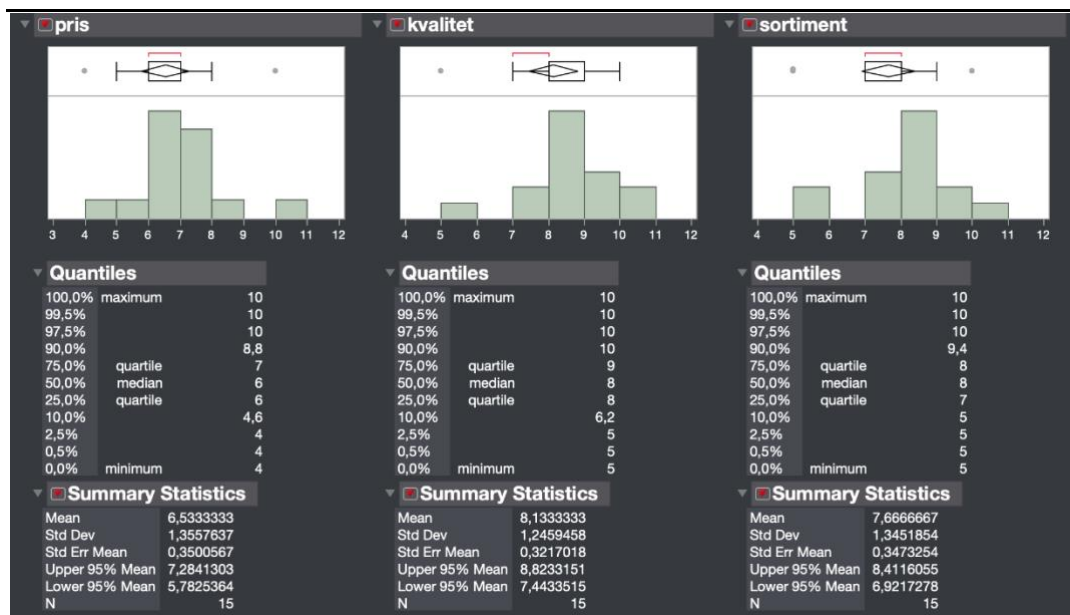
pris

3 4 5 6 7 8 9 10 11 12

Quantiles

| | | |
|---|---|---|
| 100,0% | maximum | 10 |
| 99,5% | | 10 |
| 97,5% | | 10 |
| 90,0% | | 8,8 |
| 75,0% | quartile | 7 |
| 50,0% | median | 6 |
| 25,0% | quartile | 6 |
| 10,0% | | 4,6 |
| 2,5% | | 4 |
| 0,5% | | 4 |
| 0,0% | minimum | 4 |

Summary Statistics

| | |
|---|---|
| Mean | 6,5333333 |
| Std Dev | 1,3557637 |
| Std Err Mean | 0,3500567 |
| Upper 95% Mean | 7,2841303 |
| Lower 95% Mean | 5,7825364 |
| N | 15 |

kvalitet

4 5 6 7 8 9 10 11 12

Quantiles

| | | |
|---|---|---|
| 100,0% | maximum | 10 |
| 99,5% | | 10 |
| 97,5% | | 10 |
| 90,0% | | 10 |
| 75,0% | quartile | 9 |
| 50,0% | median | 8 |
| 25,0% | quartile | 8 |
| 10,0% | | 6,2 |
| 2,5% | | 5 |
| 0,5% | | 5 |
| 0,0% | minimum | 5 |

Summary Statistics

| | |
|---|---|
| Mean | 8,1333333 |
| Std Dev | 1,2459458 |
| Std Err Mean | 0,3217018 |
| Upper 95% Mean | 8,8233151 |
| Lower 95% Mean | 7,4433515 |
| N | 15 |

sortiment

4 5 6 7 8 9 10 11 12

Quantiles

| | | |
|---|---|---|
| 100,0% | maximum | 10 |
| 99,5% | | 10 |
| 97,5% | | 10 |
| 90,0% | | 9,4 |
| 75,0% | quartile | 8 |
| 50,0% | median | 8 |
| 25,0% | quartile | 7 |
| 10,0% | | 5 |
| 2,5% | | 5 |
| 0,5% | | 5 |
| 0,0% | minimum | 5 |

Summary Statistics

| | |
|---|---|
| Mean | 7,6666667 |
| Std Dev | 1,3451854 |
| Std Err Mean | 0,3473254 |
| Upper 95% Mean | 8,4116055 |
| Lower 95% Mean | 6,9217278 |
| N | 15 |